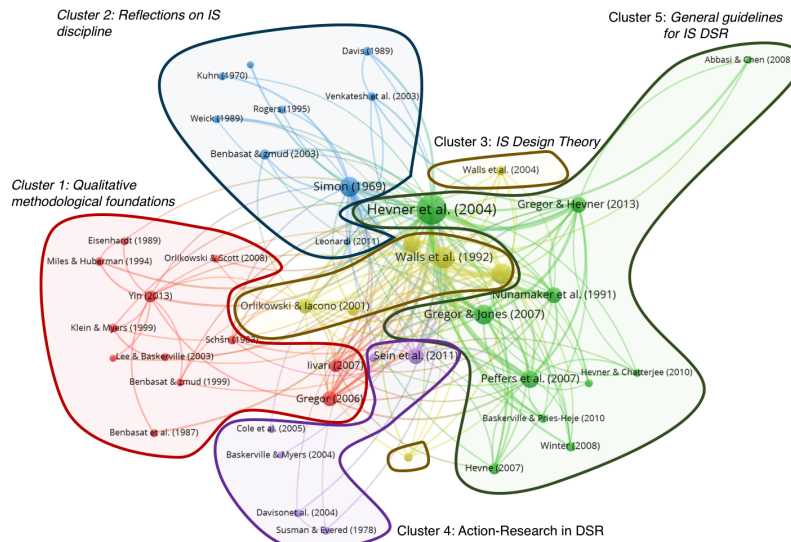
Cluster 2: Reflections on IS discipline

Cluster 5: General guidelines for IS DSR

Cluster 3: IS Design Theory

Cluster 1: Qualitative methodological foundations

Cluster 4: Action-Research in DSR

Davis (1989)
Kuhn (1970)
Venkatesh et al. (2003)
Rogers (1995)
Weick (1989)
Benbasat & Zmud (2003)
Simon (1969)
Leonardi (2011)
Abbasi & Chen (2008
Walls et al. (2004)
Hevner et al. (2004)
Gregor & Hevner (2013)
Walls et al. (1992)
Nunamaker et al. (1991)
Gregor & Jones (2007)
Eisenhardt (1989)
Miles & Huberman (1994)
Orlikowski & Scott (2008)
Yin (2013)
Orlikowski & Iacono (2001)
Klein & Myers (1999)
Schön (1983)
Lee & Baskerville (2003)
Benbasat & Zmud (1999)
Iivari (2007)
Sein et al. (2011)
Peffers et al. (2007)
Hevner & Chatterjee (2010)
Gregor (2006)
Baskerville & Pries-Heje (2010
Benbasat et al. (1987)
Cole et al. (2005)
Baskerville & Myers (2004)
Winter (2008)
Hevne (2007)
Davisonet al. (2004)
Susman & Evered (1978)